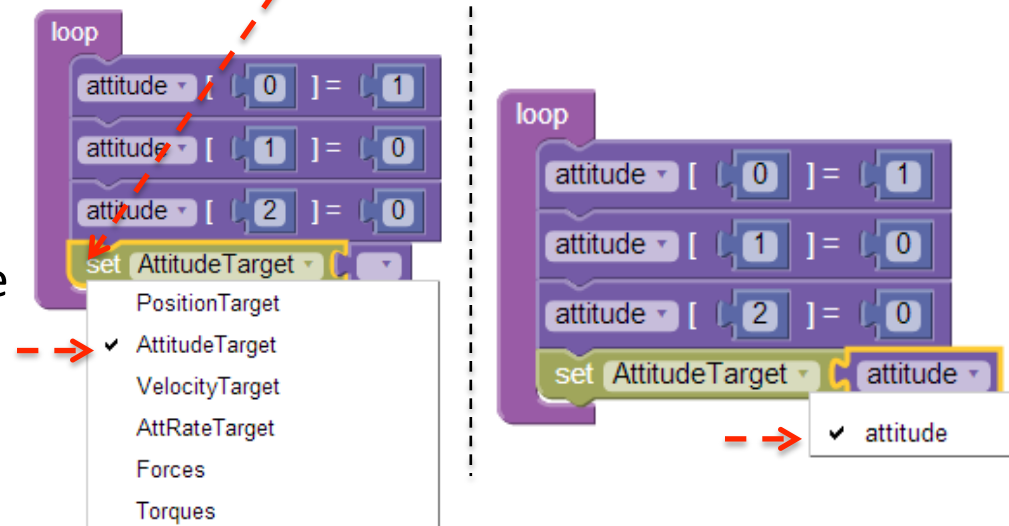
loop
attitude [ 0 ] = 1
attitude [ 1 ] = 0
attitude [ 2 ] = 0
set AttitudeTarget
e
PositionTarget
✔ AttitudeTarget
VelocityTarget
AttRateTarget
Forces
Torques

loop
attitude [ 0 ] = 1
attitude [ 1 ] = 0
attitude [ 2 ] = 0
set AttitudeTarget attitude
✔ attitude